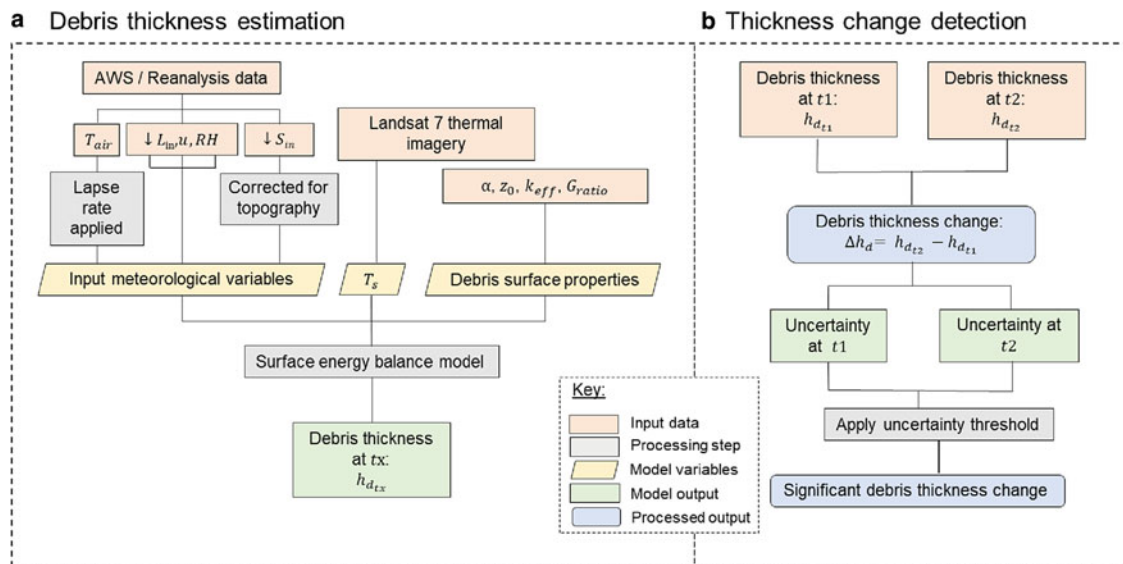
**a** Debris thickness estimation

AWS / Reanalysis data

$T_{air}$

$\downarrow L_{in}, u, RH$

$\downarrow S_{in}$

Landsat 7 thermal imagery

Lapse rate applied

Corrected for topography

$\alpha, z_0, k_{eff}, G_{ratio}$

Input meteorological variables

$T_s$

Debris surface properties

Surface energy balance model

Debris thickness at $tx$: $h_{d_{tx}}$

Key:
Input data
Processing step
Model variables
Model output
Processed output

**b** Thickness change detection

Debris thickness at $t1$: $h_{d_{t1}}$

Debris thickness at $t2$: $h_{d_{t2}}$

Debris thickness change: $\Delta h_d = h_{d_{t2}} - h_{d_{t1}}$

Uncertainty at $t1$

Uncertainty at $t2$

Apply uncertainty threshold

Significant debris thickness change